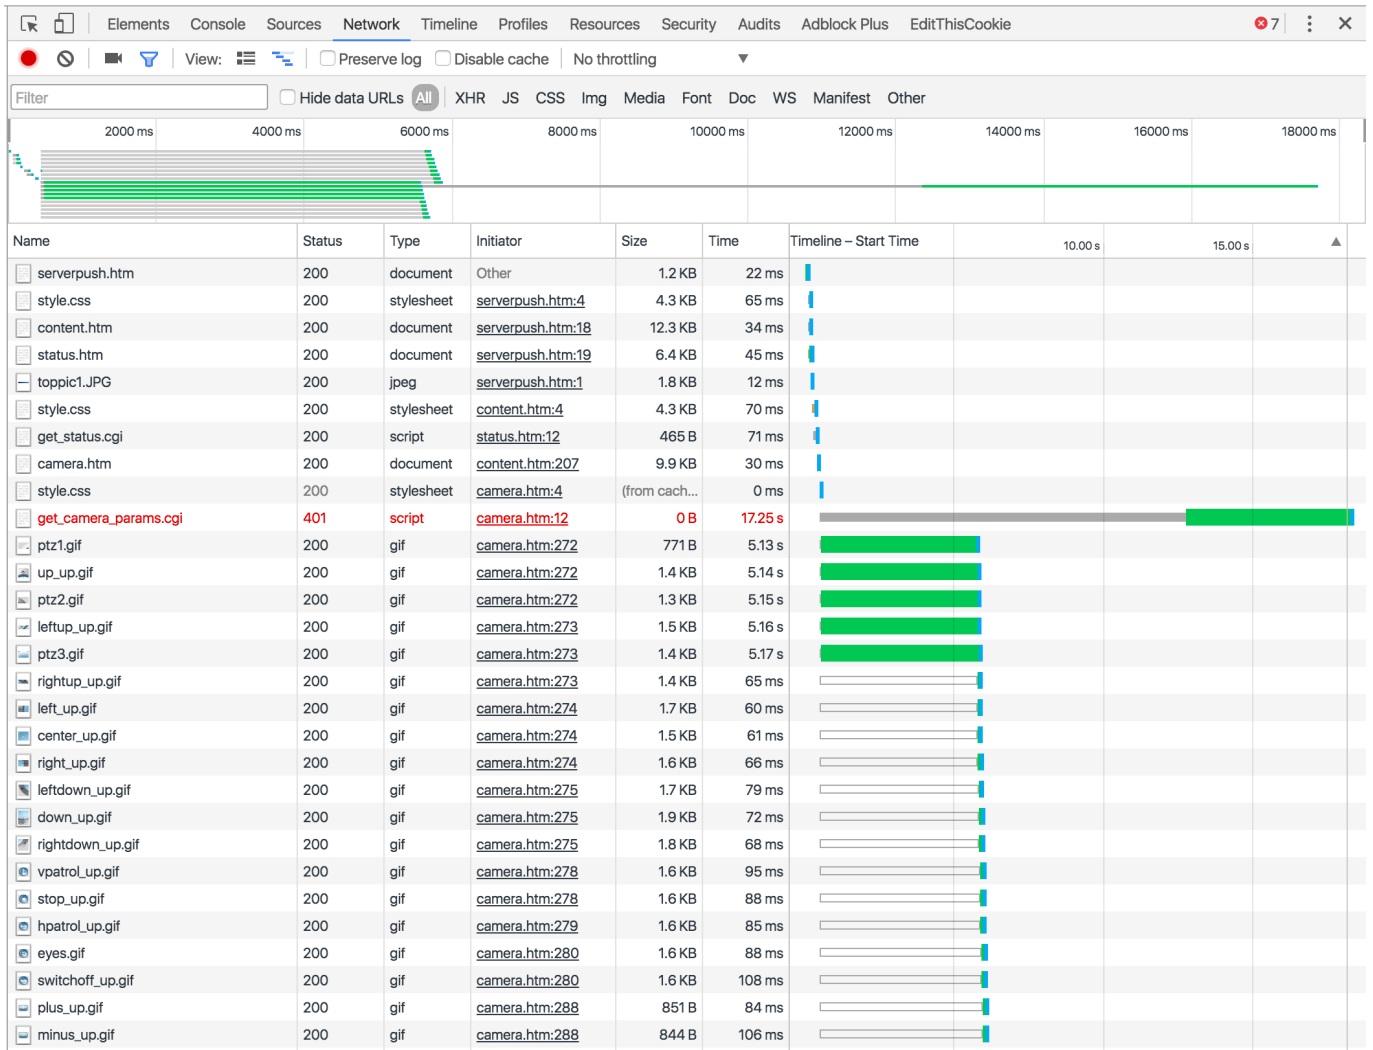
Elements Console Sources Network Timeline Profiles Resources Security Audits Adblock Plus EditThisCookie 7

View: Preserve log Disable cache No throttling

Filter Hide data URLs All XHR JS CSS Img Media Font Doc WS Manifest Other

2000 ms 4000 ms 6000 ms 8000 ms 10000 ms 12000 ms 14000 ms 16000 ms 18000 ms

| Name | Status | Type | Initiator | Size | Time | Timeline – Start Time 10.00 s 15.00 s |
|---|---|---|---|---|---|---|
| serverpush.htm | 200 | document | Other | 1.2 KB | 22 ms | |
| style.css | 200 | stylesheet | serverpush.htm:4 | 4.3 KB | 65 ms | |
| content.htm | 200 | document | serverpush.htm:18 | 12.3 KB | 34 ms | |
| status.htm | 200 | document | serverpush.htm:19 | 6.4 KB | 45 ms | |
| toppic1.JPG | 200 | jpeg | serverpush.htm:1 | 1.8 KB | 12 ms | |
| style.css | 200 | stylesheet | content.htm:4 | 4.3 KB | 70 ms | |
| get_status.cgi | 200 | script | status.htm:12 | 465 B | 71 ms | |
| camera.htm | 200 | document | content.htm:207 | 9.9 KB | 30 ms | |
| style.css | 200 | stylesheet | camera.htm:4 | (from cach... | 0 ms | |
| get_camera_params.cgi | 401 | script | camera.htm:12 | 0 B | 17.25 s | |
| ptz1.gif | 200 | gif | camera.htm:272 | 771 B | 5.13 s | |
| up_up.gif | 200 | gif | camera.htm:272 | 1.4 KB | 5.14 s | |
| ptz2.gif | 200 | gif | camera.htm:272 | 1.3 KB | 5.15 s | |
| leftup_up.gif | 200 | gif | camera.htm:273 | 1.5 KB | 5.16 s | |
| ptz3.gif | 200 | gif | camera.htm:273 | 1.4 KB | 5.17 s | |
| rightup_up.gif | 200 | gif | camera.htm:273 | 1.4 KB | 65 ms | |
| left_up.gif | 200 | gif | camera.htm:274 | 1.7 KB | 60 ms | |
| center_up.gif | 200 | gif | camera.htm:274 | 1.5 KB | 61 ms | |
| right_up.gif | 200 | gif | camera.htm:274 | 1.6 KB | 66 ms | |
| leftdown_up.gif | 200 | gif | camera.htm:275 | 1.7 KB | 79 ms | |
| down_up.gif | 200 | gif | camera.htm:275 | 1.9 KB | 72 ms | |
| rightdown_up.gif | 200 | gif | camera.htm:275 | 1.8 KB | 68 ms | |
| vpatrol_up.gif | 200 | gif | camera.htm:278 | 1.6 KB | 95 ms | |
| stop_up.gif | 200 | gif | camera.htm:278 | 1.6 KB | 88 ms | |
| hpatrol_up.gif | 200 | gif | camera.htm:279 | 1.6 KB | 85 ms | |
| eyes.gif | 200 | gif | camera.htm:280 | 1.6 KB | 88 ms | |
| switchoff_up.gif | 200 | gif | camera.htm:280 | 1.6 KB | 108 ms | |
| plus_up.gif | 200 | gif | camera.htm:288 | 851 B | 84 ms | |
| minus_up.gif | 200 | gif | camera.htm:288 | 844 B | 106 ms | |